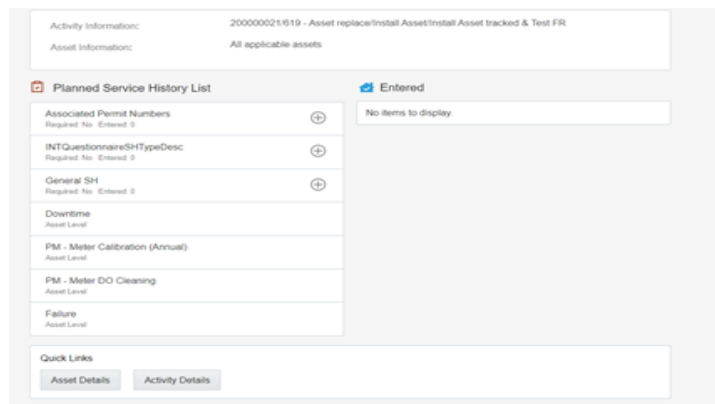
Activity Information: 200000021/619 - Asset replace/Install Asset/Install Asset tracked & Test FR
Asset Information: All applicable assets

Planned Service History List

Associated Permit Numbers
Required: No Entered: 0

INTQuestionnaireSHTypeDesc
Required: No Entered: 0

General SH
Required: No Entered: 0

Downtime
Asset Level

PM - Meter Calibration (Annual)
Asset Level

PM - Meter DO Cleaning
Asset Level

Failure
Asset Level

Entered

No items to display.

Quick Links

Asset Details

Activity Details